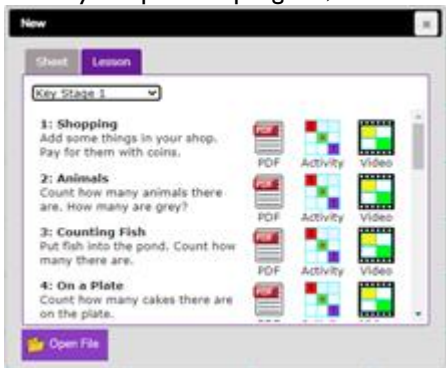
New

Sheet Lesson

Key Stage 1

1: Shopping
Add some things in your shop. Pay for them with coins.
PDF Activity Video

2: Animals
Count how many animals there are. How many are grey?
PDF Activity Video

3: Counting Fish
Put fish into the pond. Count how many there are.
PDF Activity Video

4: On a Plate
Count how many cakes there are on the plate.

Open File